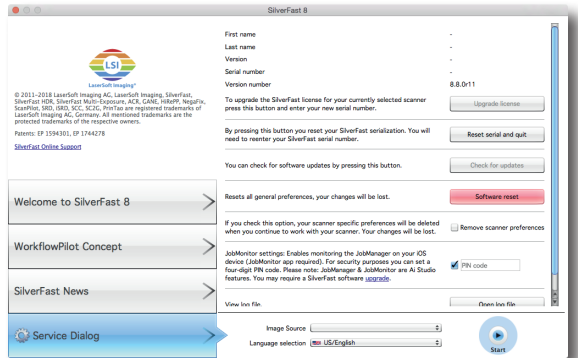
SilverFast 8

LSI
LaserSoft Imaging®

© 2011–2018 LaserSoft Imaging AG, LaserSoft Imaging, SilverFast, SilverFast HDR, SilverFast Multi-Exposure, ACR, GANE, HiRePP, NegaFix, ScanPilot, SRD, iSRD, SCC, SC2G, PrinTao are registered trademarks of LaserSoft Imaging AG, Germany. All mentioned trademarks are the protected trademarks of the respective owners.

Patents: EP 1594301, EP 1744278

SilverFast Online Support

Welcome to SilverFast 8

WorkflowPilot Concept

SilverFast News

Service Dialog

| First name | - |
|---|---|
| Last name | - |
| Version | - |
| Serial number | - |
| Version number | 8.8.0r11 |

To upgrade the SilverFast license for your currently selected scanner press this button and enter your new serial number.

Upgrade license

By pressing this button you reset your SilverFast serialization. You will need to reenter your SilverFast serial number.

Reset serial and quit

You can check for software updates by pressing this button.

Check for updates

Resets all general preferences, your changes will be lost.

Software reset

If you check this option, your scanner specific preferences will be deleted when you continue to work with your scanner. Your changes will be lost.

Remove scanner preferences

JobMonitor settings: Enables monitoring the JobManager on your iOS device (JobMonitor app required). For security purposes you can set a four-digit PIN code. Please note: JobManager & JobMonitor are Ai Studio features. You may require a SilverFast software upgrade.

PIN code

View log file

Open log file

Image Source

Language selection US/English

Start